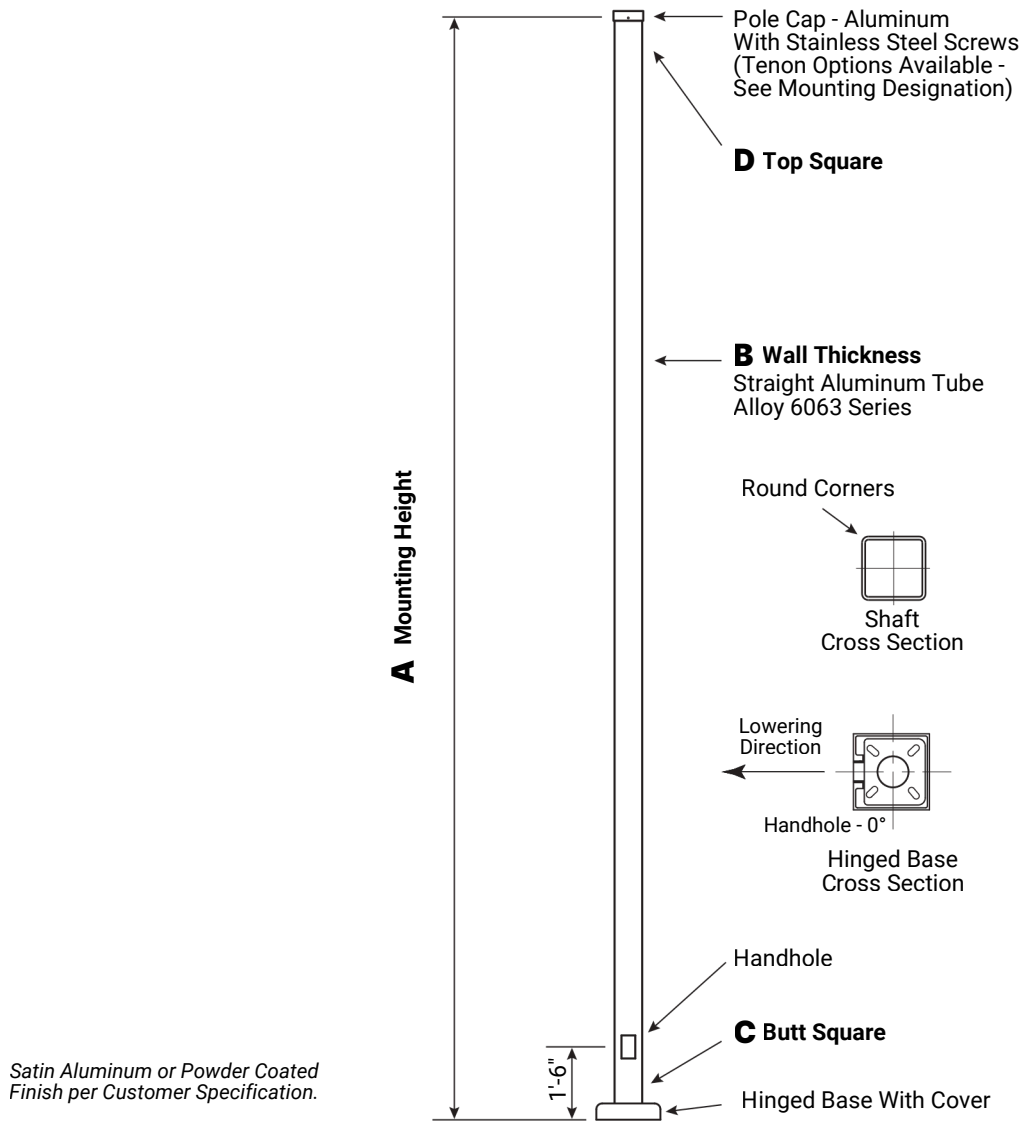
Pole Cap - Aluminum With Stainless Steel Screws (Tenon Options Available - See Mounting Designation)

D Top Square

B Wall Thickness
Straight Aluminum Tube Alloy 6063 Series

A Mounting Height

Round Corners

Shaft Cross Section

Lowering Direction

Handhole - 0°

Hinged Base Cross Section

Handhole

C Butt Square

1'-6"

Satin Aluminum or Powder Coated Finish per Customer Specification.

Hinged Base With Cover